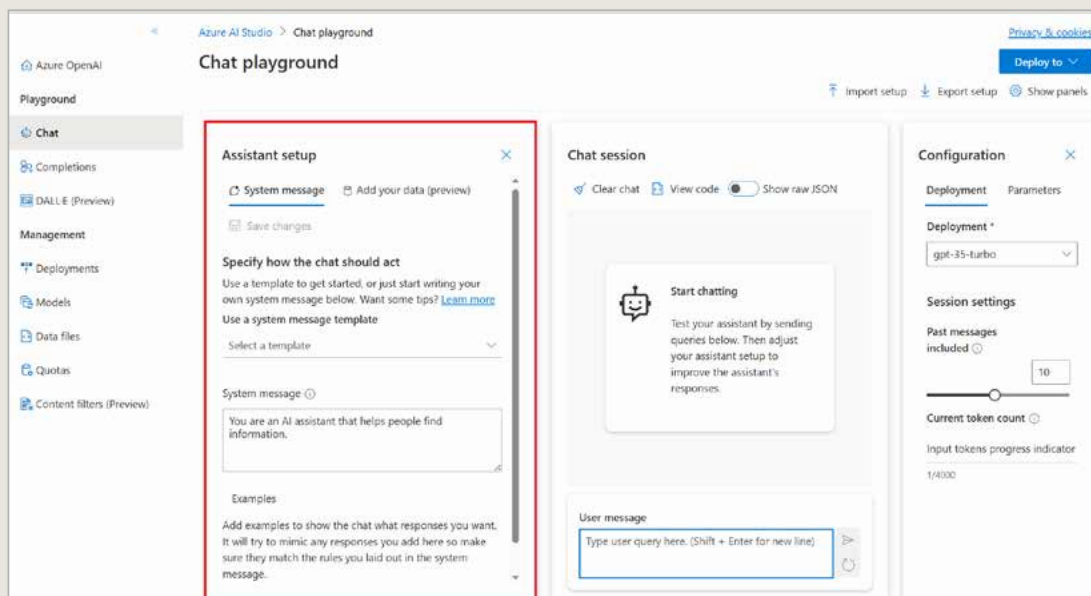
Azure OpenAI
Playground
Chat
Completions
DALL·E (Preview)
Management
Deployments
Models
Data files
Quotas
Content filters (Preview)

Azure AI Studio > Chat playground
Privacy & cookies
Chat playground
Deploy to
Import setup
Export setup
Show panels

Assistant setup
System message
Add your data (preview)
Save changes
Specify how the chat should act
Use a template to get started, or just start writing your own system message below. Want some tips? Learn more
Use a system message template
Select a template
System message
You are an AI assistant that helps people find information.
Examples
Add examples to show the chat what responses you want. It will try to mimic any responses you add here so make sure they match the rules you laid out in the system message.

Chat session
Clear chat
View code
Show raw JSON
Start chatting
Test your assistant by sending queries below. Then adjust your assistant setup to improve the assistant's responses.
User message
Type user query here. (Shift + Enter for new line)

Configuration
Deployment
Parameters
Deployment *
gpt-35-turbo
Session settings
Past messages included
10
Current token count
Input tokens progress indicator
1/4000